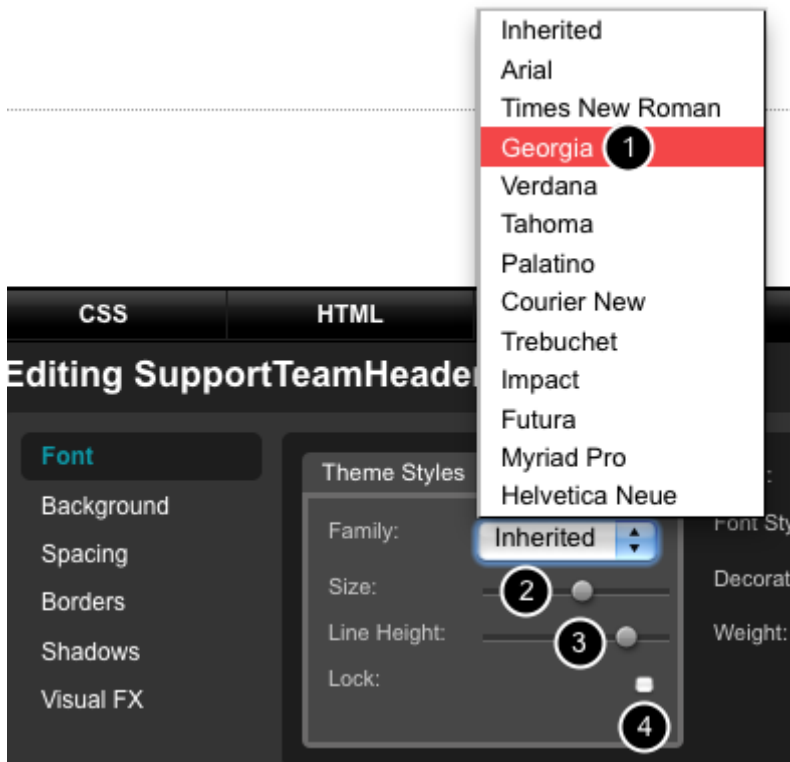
Inherited
Arial
Times New Roman
Georgia 1
Verdana
Tahoma
Palatino
Courier New
Trebuchet
Impact
Futura
Myriad Pro
Helvetica Neue

CSS
HTML

Editing SupportTeamHeader

Font
Background
Spacing
Borders
Shadows
Visual FX

Theme Styles
Family: Inherited
Size: 2
Line Height: 3
Lock:
4

Font Sty
Decorat
Weight: